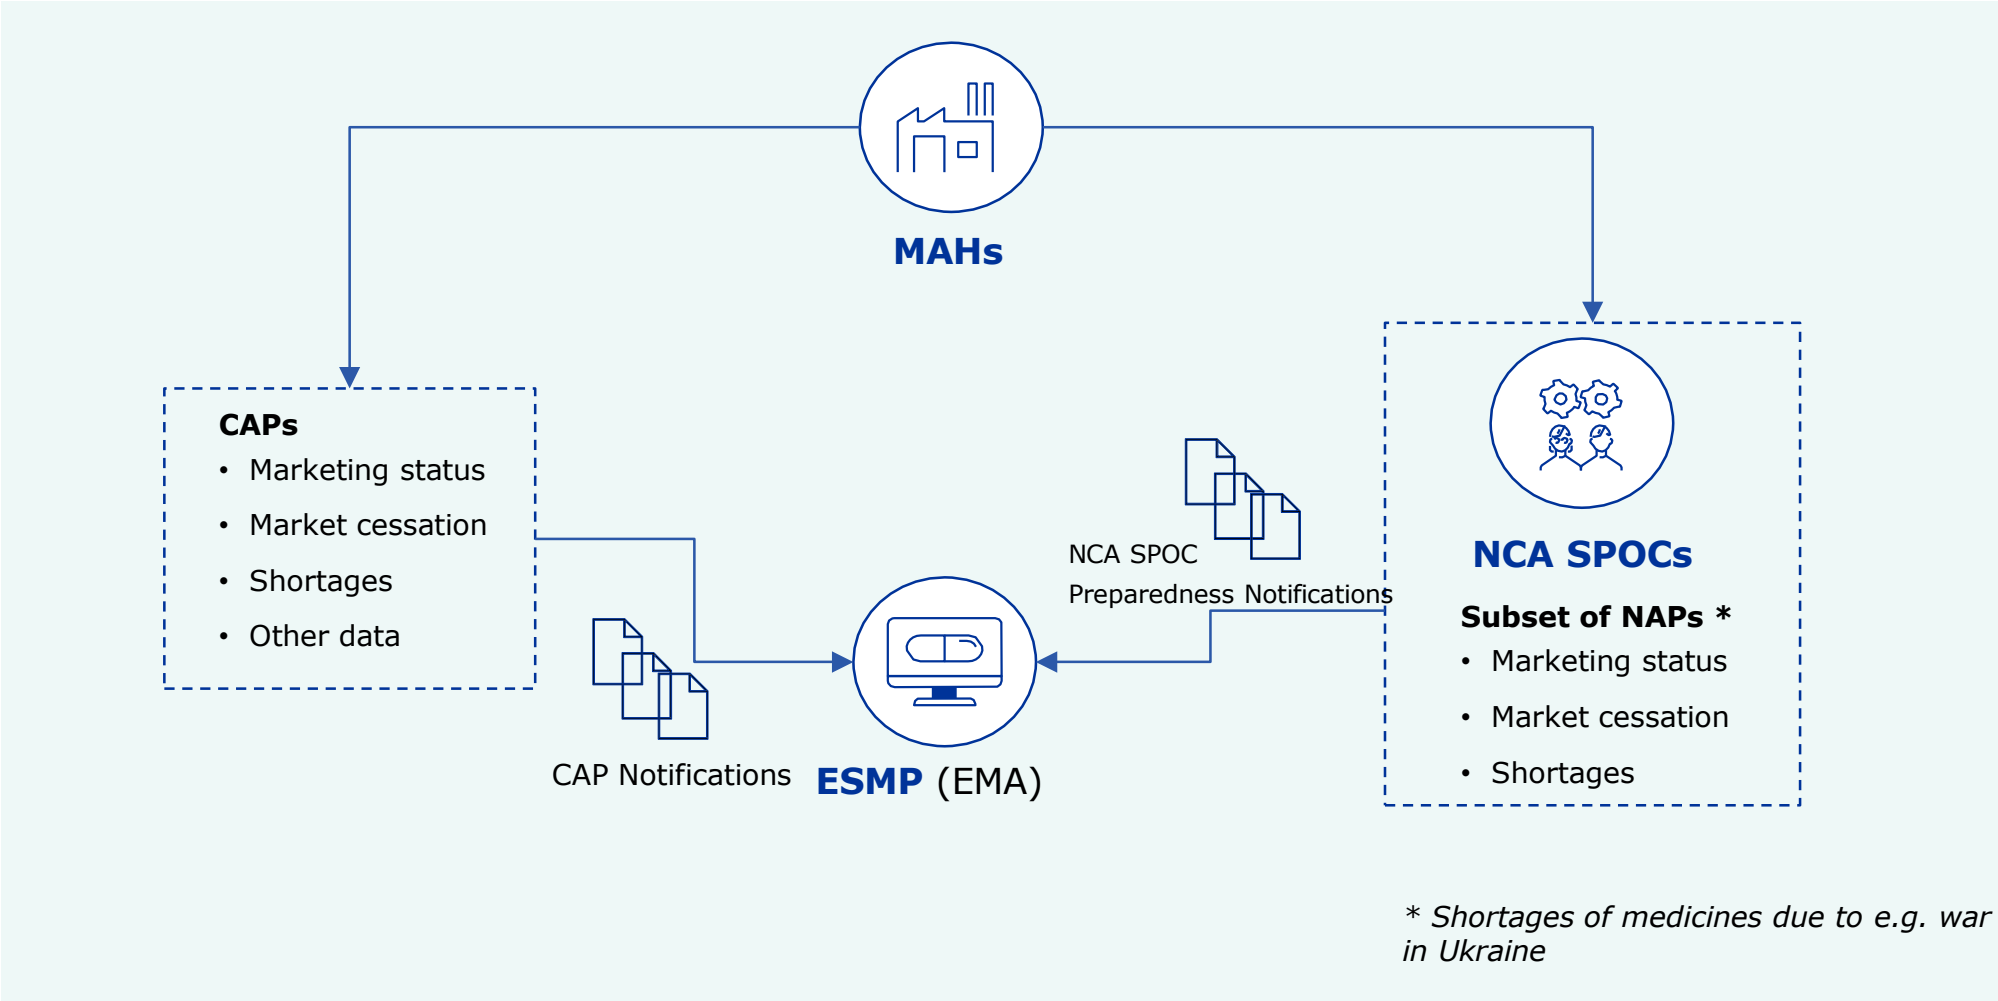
MAHs

CAPs
• Marketing status
• Market cessation
• Shortages
• Other data

CAP Notifications

ESMP (EMA)

NCA SPOC
Preparedness Notifications

NCA SPOCs

Subset of NAPs *
• Marketing status
• Market cessation
• Shortages

* Shortages of medicines due to e.g. war in Ukraine